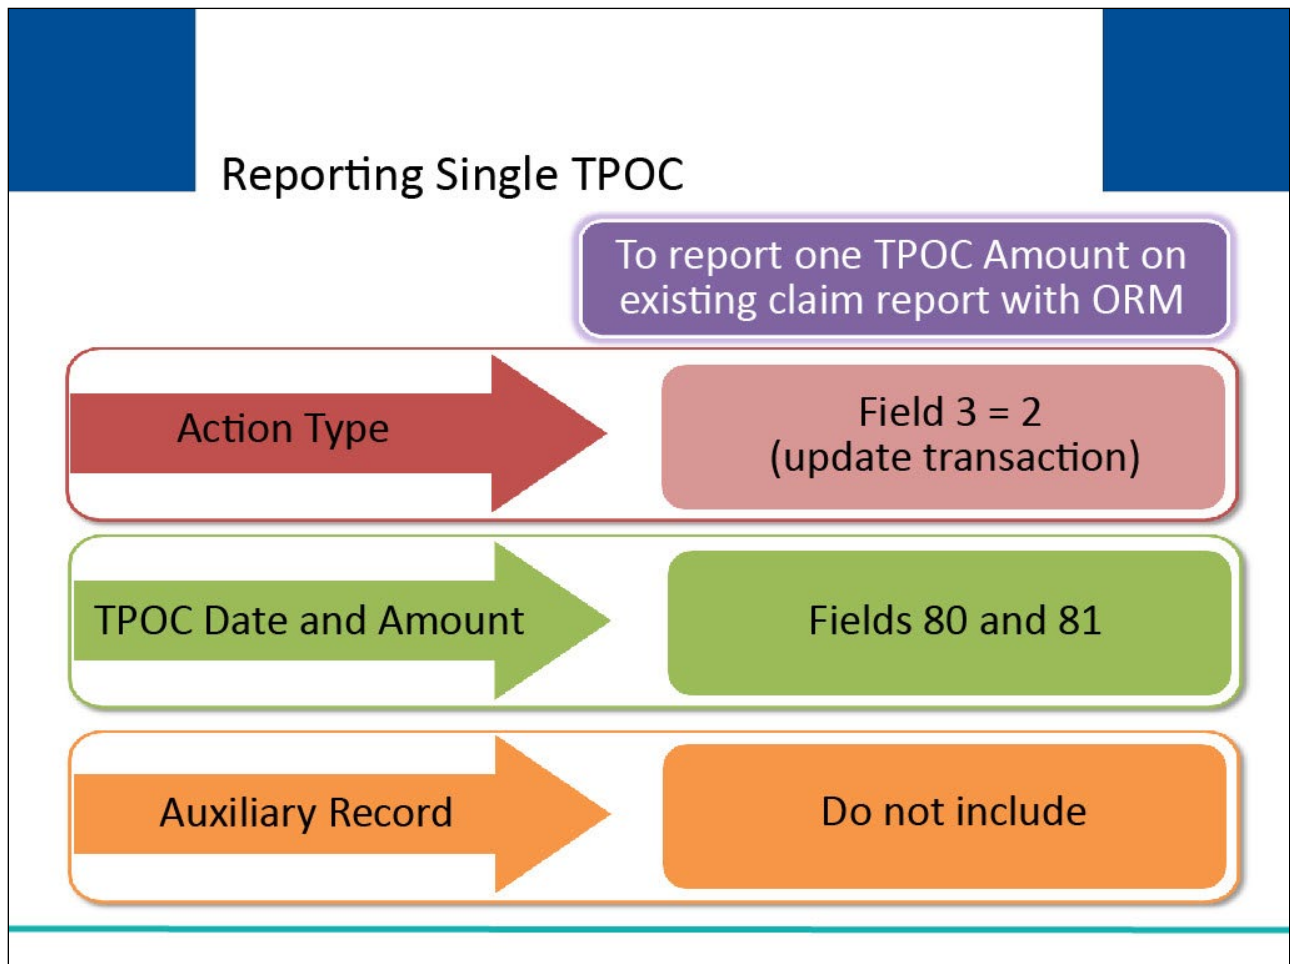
Reporting Single TPOC

To report one TPOC Amount on existing claim report with ORM

Action Type

Field 3 = 2
(update transaction)

TPOC Date and Amount

Fields 80 and 81

Auxiliary Record

Do not include